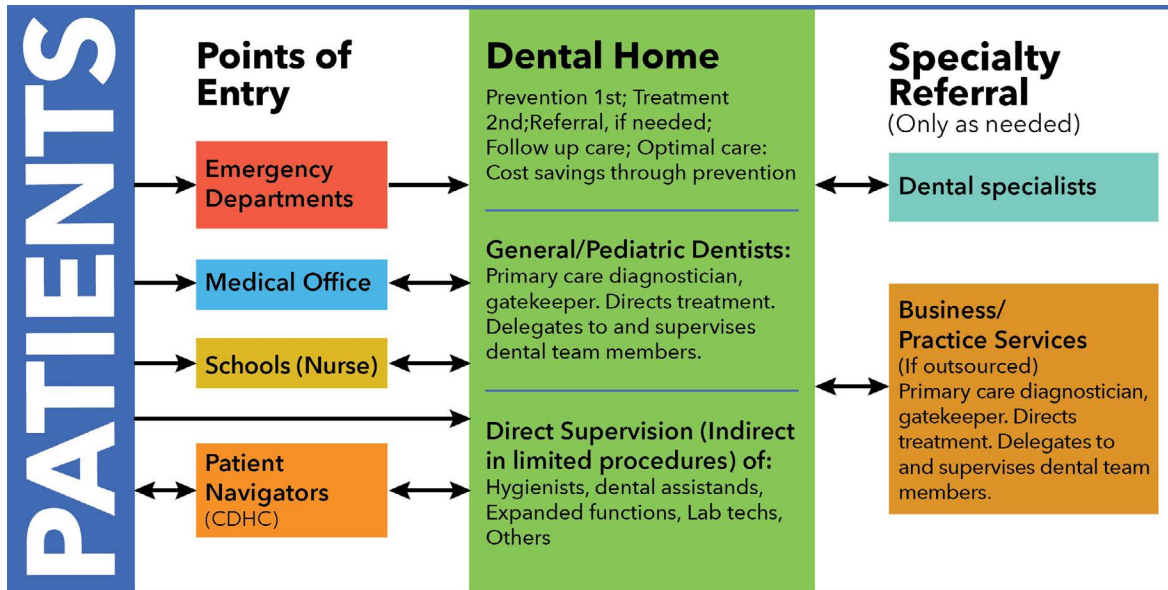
PATIENTS

Points of Entry

Emergency Departments

Medical Office

Schools (Nurse)

Patient Navigators (CDHC)

Dental Home

Prevention 1st; Treatment 2nd;Referral, if needed; Follow up care; Optimal care: Cost savings through prevention

General/Pediatric Dentists: Primary care diagnostician, gatekeeper. Directs treatment. Delegates to and supervises dental team members.

Direct Supervision (Indirect in limited procedures) of: Hygienists, dental assistands, Expanded functions, Lab techs, Others

Specialty Referral
(Only as needed)

Dental specialists

Business/ Practice Services
(If outsourced)
Primary care diagnostician, gatekeeper. Directs treatment. Delegates to and supervises dental team members.